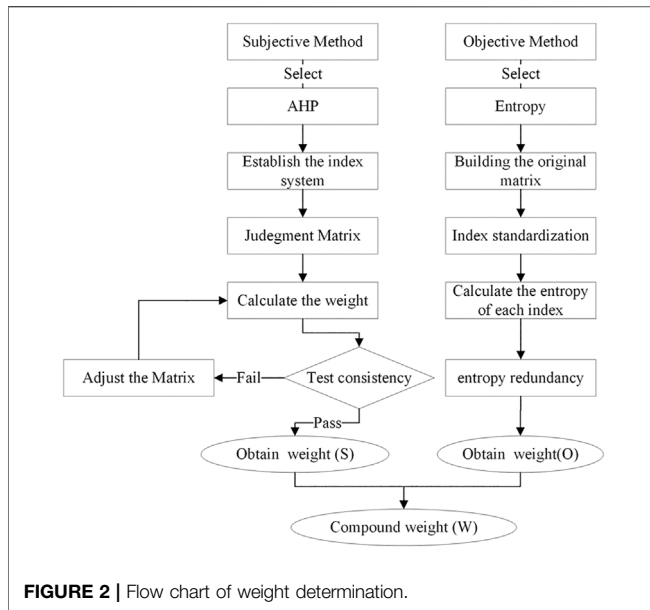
Subjective Method

Select

AHP

Establish the index system

Judegment Matrix

Calculate the weight

Test consistency

Fail

Adjust the Matrix

Pass

Obtain weight (S)

Objective Method

Select

Entropy

Building the original matrix

Index standardization

Calculate the entropy of each index

entropy redundancy

Obtain weight(O)

Compound weight (W)

FIGURE 2 | Flow chart of weight determination.